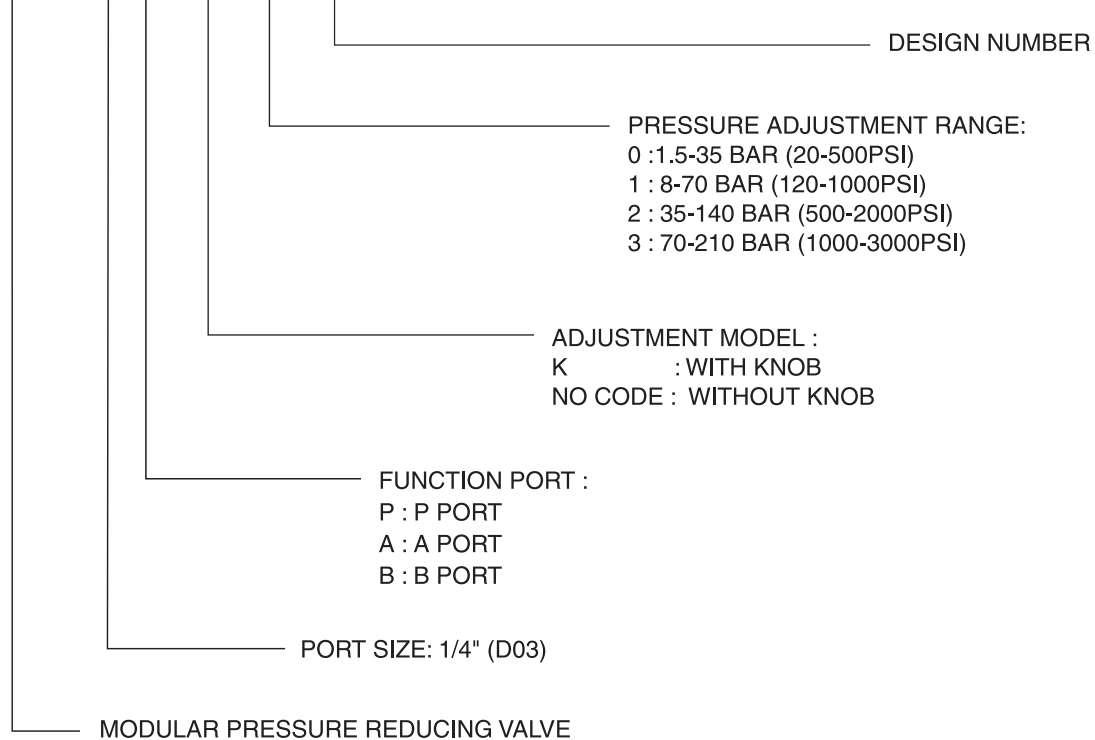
DESIGN NUMBER

PRESSURE ADJUSTMENT RANGE:
0 :1.5-35 BAR (20-500PSI)
1 : 8-70 BAR (120-1000PSI)
2 : 35-140 BAR (500-2000PSI)
3 : 70-210 BAR (1000-3000PSI)

ADJUSTMENT MODEL :
K : WITH KNOB
NO CODE : WITHOUT KNOB

FUNCTION PORT :
P : P PORT
A : A PORT
B : B PORT

PORT SIZE: 1/4" (D03)

MODULAR PRESSURE REDUCING VALVE